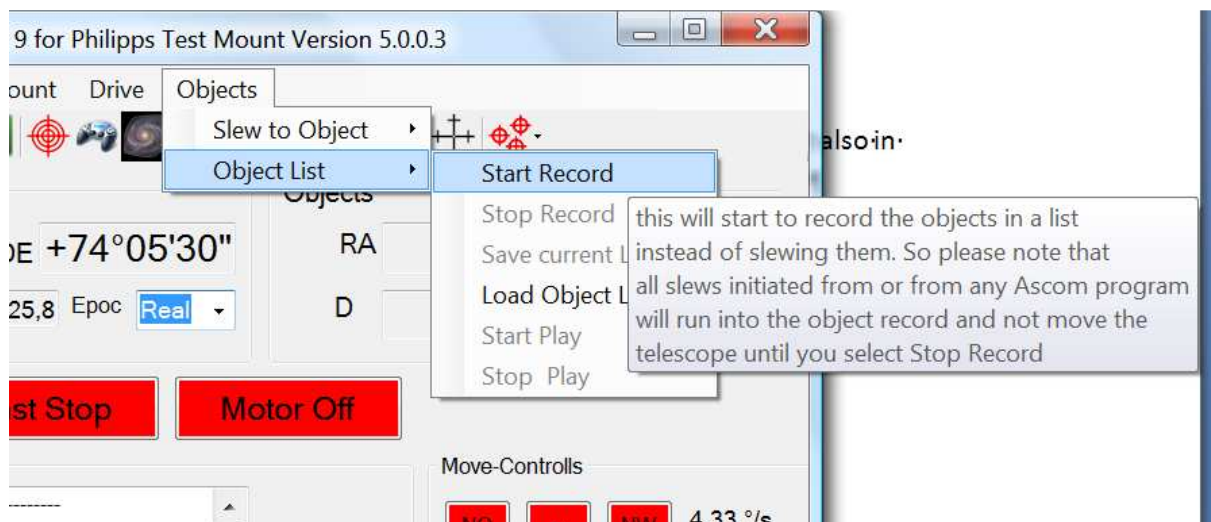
9 for Philipps Test Mount Version 5.0.0.3

ount Drive Objects

Slew to Object

Object List

Start Record

Stop Record

Save current L

Load Object L

Start Play

Stop Play

this will start to record the objects in a list instead of slewing them. So please note that all slews initiated from or from any Ascom program will run into the object record and not move the telescope until you select Stop Record

also·in·

Objects

DE +74°05'30"

RA

25,8 Epoc Real

D

st Stop

Motor Off

Move-Controlls

4.33 °/s